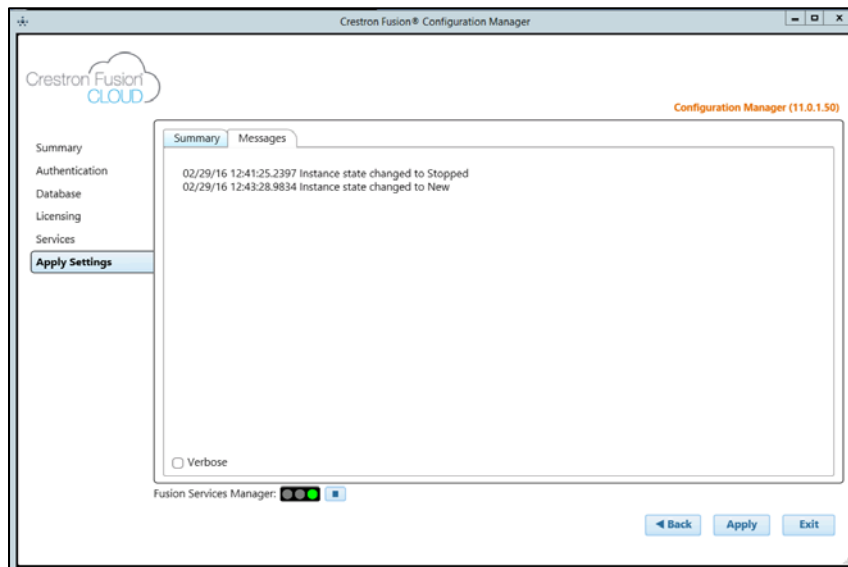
Crestron Fusion® Configuration Manager

Crestron Fusion CLOUD

Configuration Manager (11.0.1.50)

Summary
Authentication
Database
Licensing
Services
Apply Settings

Summary | Messages

02/29/16 12:41:25.2397 Instance state changed to Stopped
02/29/16 12:43:28.9834 Instance state changed to New

Verbose

Fusion Services Manager:

◀ Back | Apply | Exit